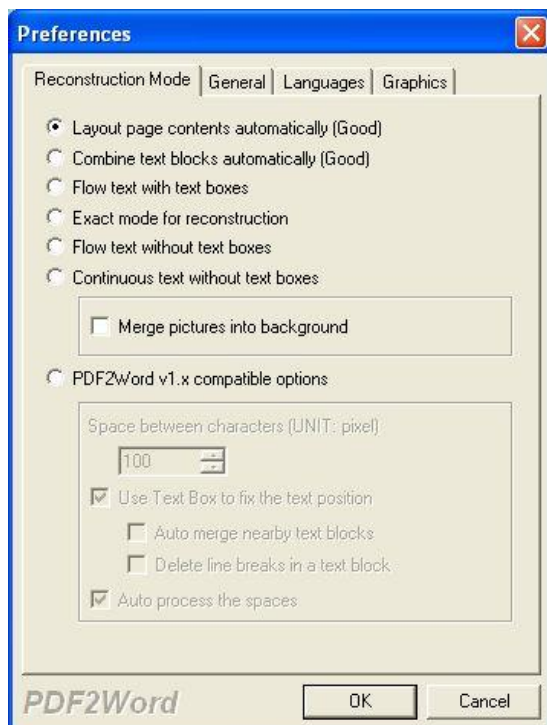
Preferences

Reconstruction Mode | General | Languages | Graphics

Layout page contents automatically (Good)
Combine text blocks automatically (Good)
Flow text with text boxes
Exact mode for reconstruction
Flow text without text boxes
Continuous text without text boxes

Merge pictures into background

PDF2Word v1.x compatible options

Space between characters (UNIT: pixel)
100
Use Text Box to fix the text position
Auto merge nearby text blocks
Delete line breaks in a text block
Auto process the spaces

PDF2Word
OK
Cancel